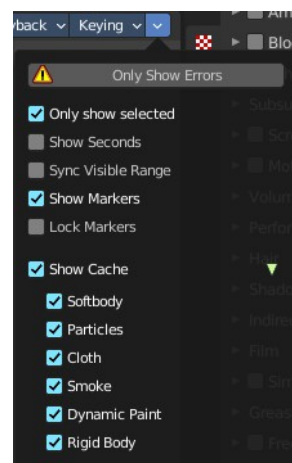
yback Keying

Am

Blo

Only Show Errors

Only show selected

Show Seconds

Sync Visible Range

Show Markers

Lock Markers

Show Cache

Softbody

Particles

Cloth

Smoke

Dynamic Paint

Rigid Body

Subsu

Scr

Mo

Volum

Perfor

Hair

Shado

Indire

Film

Sim

Greas

Fre